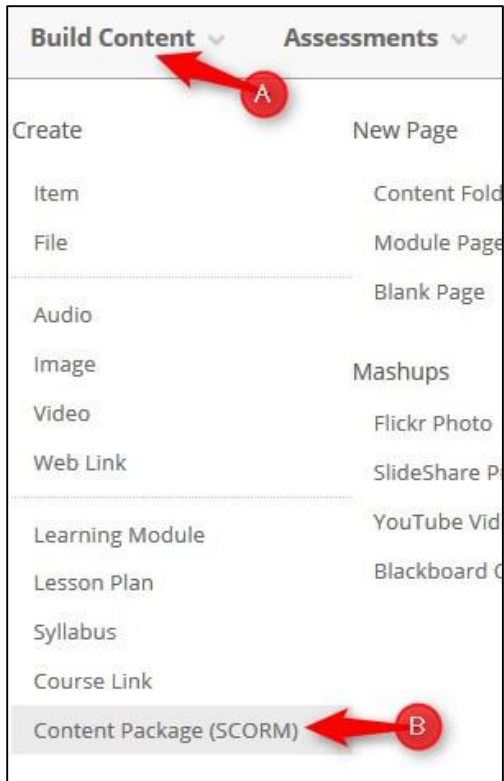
Build Content Assessments

A

Create

Item

File

Audio

Image

Video

Web Link

Learning Module

Lesson Plan

Syllabus

Course Link

Content Package (SCORM)

B

New Page

Content Fold

Module Page

Blank Page

Mashups

Flickr Photo

SlideShare P

YouTube Vid

Blackboard C